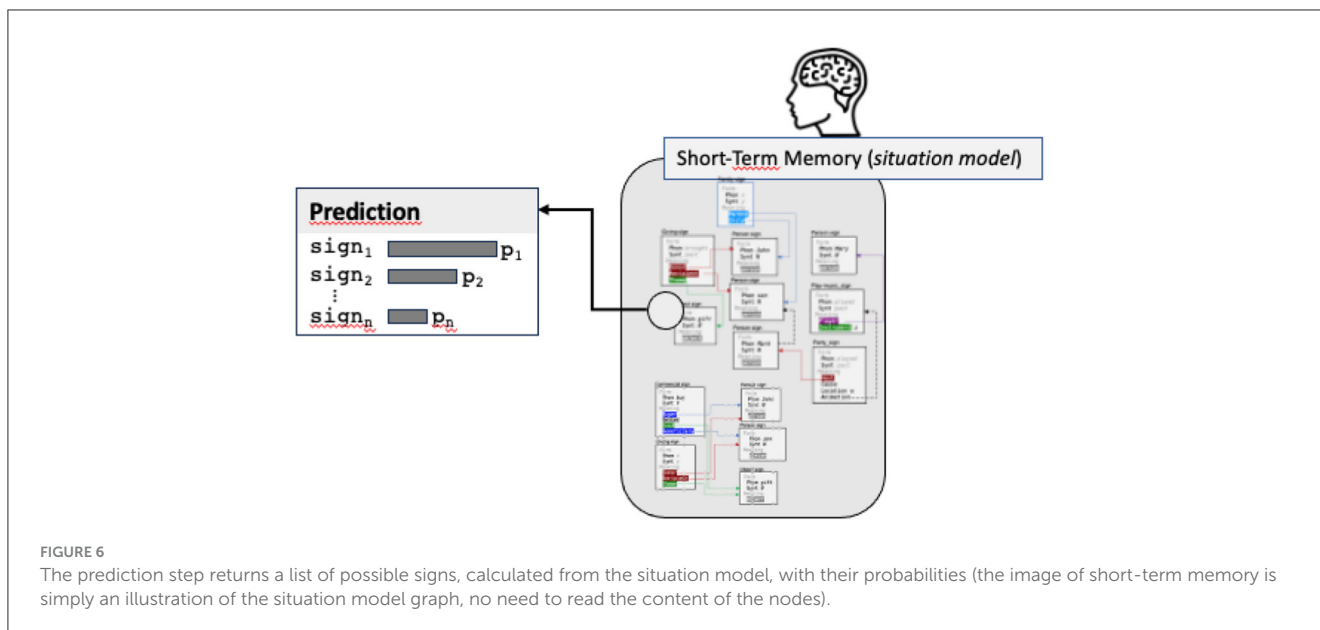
Short-Term Memory (*situation model*)

**Prediction**

$\text{sign}_1$ $p_1$
$\text{sign}_2$ $p_2$
⋮
$\text{sign}_n$ $p_n$

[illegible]

FIGURE 6
The prediction step returns a list of possible signs, calculated from the situation model, with their probabilities (the image of short-term memory is simply an illustration of the situation model graph, no need to read the content of the nodes).